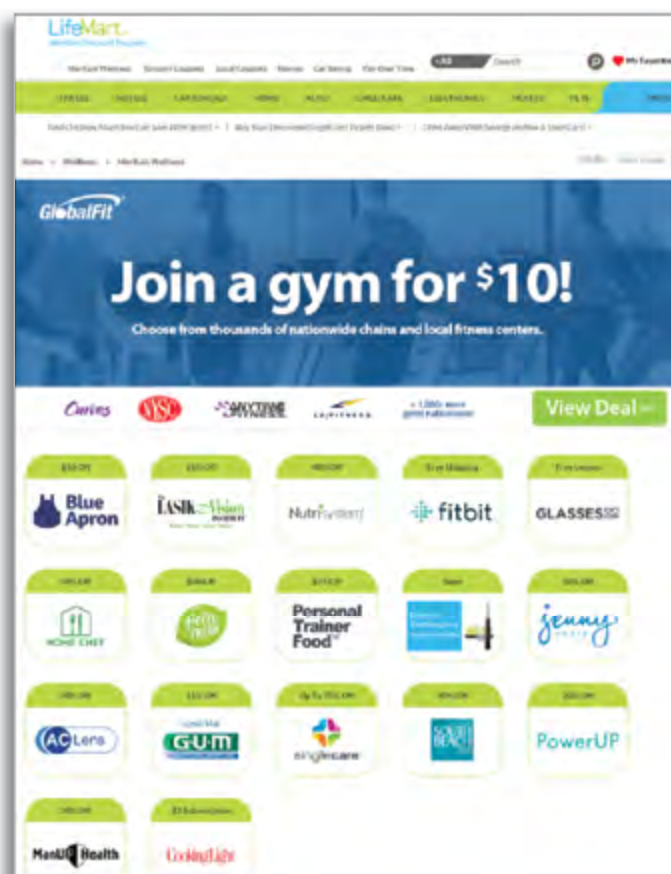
LifeMart
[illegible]

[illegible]

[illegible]

GlobalFit

Join a gym for $10!

Choose from thousands of nationwide chains and local fitness centers.

Curves
YSC
ANYTIME FITNESS
24 HOUR FITNESS
+ 1,000s more gyms nationwide

View Deal

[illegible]
Blue Apron

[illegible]
LASIK Vision INSTITUTE

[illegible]
NutriSystem

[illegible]
fitbit

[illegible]
GLASSES

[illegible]
HOME CHEF

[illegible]
Hello Fresh

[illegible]
Personal Trainer Food

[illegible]

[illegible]
jenny CRAIG

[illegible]
AC Lens

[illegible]
G·U·M

Up To 75% Off
singlecare

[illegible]
SOUTH BEACH DIET

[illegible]
PowerUP

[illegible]
ManUp Health

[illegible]
CookingLight